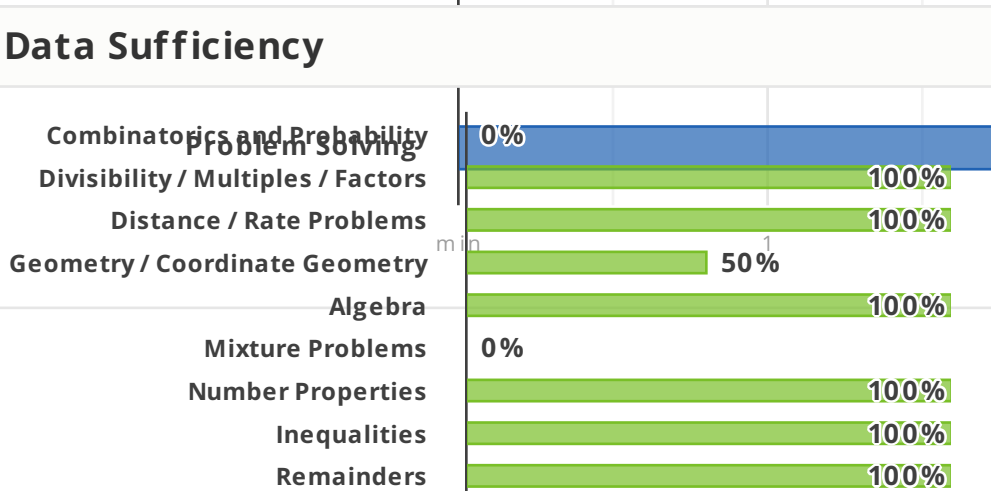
Data Sufficiency

Combinatorics and Probability
Problem Solving
0%
Divisibility / Multiples / Factors 100%
Distance / Rate Problems 100%
min
1
Geometry / Coordinate Geometry 50%
Algebra 100%
Mixture Problems 0%
Number Properties 100%
Inequalities 100%
Remainders 100%